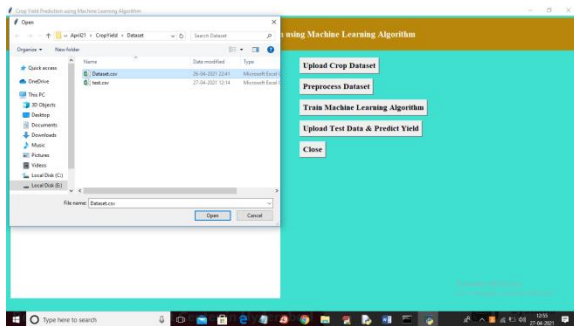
Crop Yield Prediction using Machine Learning Algorithm

Open

« April21 › CropYield › Dataset

Search Dataset

Organize ▾ New folder

Quick access
OneDrive
This PC
3D Objects
Desktop
Documents
Downloads
Music
Pictures
Videos
Local Disk (C:)
Local Disk (E:)

| Name | Date modified | Type |
|---|---|---|
| Dataset.csv | 26-04-2021 23:41 | Microsoft Excel C |
| test.csv | 27-04-2021 12:14 | Microsoft Excel C |

File name: Dataset.csv

Open Cancel

using Machine Learning Algorithm

Upload Crop Dataset

Preprocess Dataset

Train Machine Learning Algorithm

Upload Test Data & Predict Yield

Close

Type here to search

12:55
27-04-2021